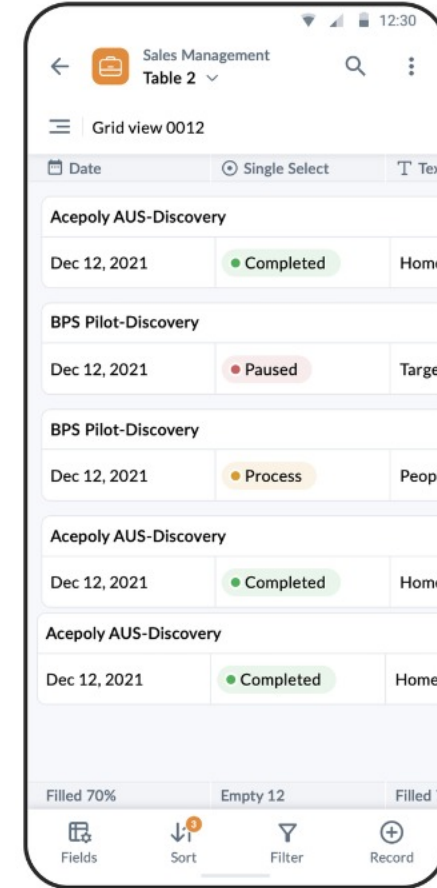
12:30

Sales Management
Table 2

Grid view 0012

Date | Single Select | Tex

Acepoly AUS-Discovery

Dec 12, 2021 | Completed | Hom

BPS Pilot-Discovery

Dec 12, 2021 | Paused | Targe

BPS Pilot-Discovery

Dec 12, 2021 | Process | Peop

Acepoly AUS-Discovery

Dec 12, 2021 | Completed | Hom

Acepoly AUS-Discovery

Dec 12, 2021 | Completed | Home

Filled 70% | Empty 12 | Filled

Fields | 3 Sort | Filter | Record